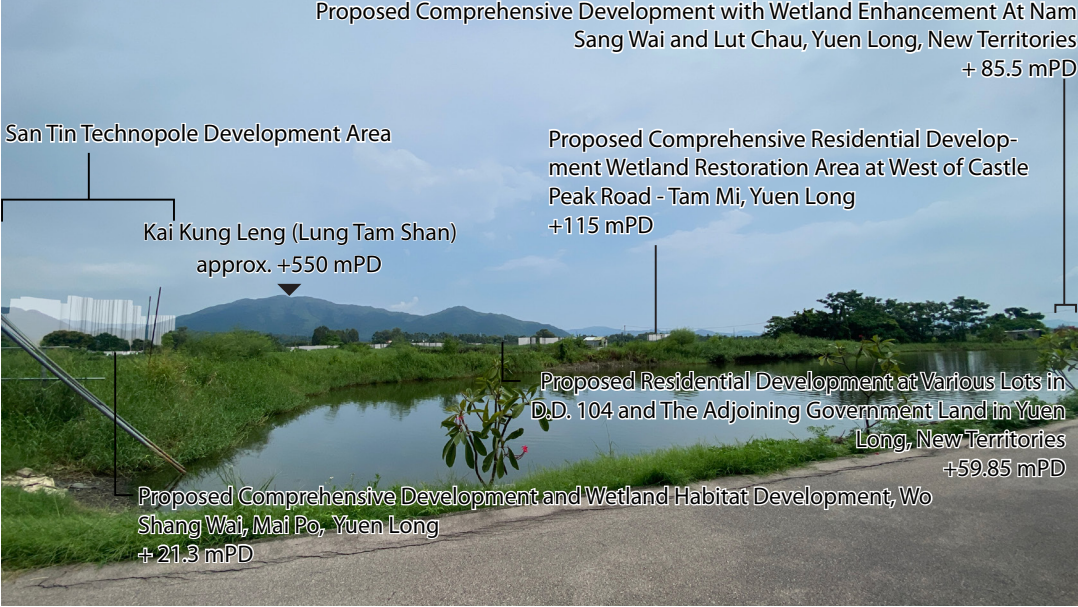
Proposed Comprehensive Development with Wetland Enhancement At Nam Sang Wai and Lut Chau, Yuen Long, New Territories
+ 85.5 mPD

San Tin Technopole Development Area

Proposed Comprehensive Residential Development Wetland Restoration Area at West of Castle Peak Road - Tam Mi, Yuen Long
+115 mPD

Kai Kung Leng (Lung Tam Shan)
approx. +550 mPD

Proposed Residential Development at Various Lots in D.D. 104 and The Adjoining Government Land in Yuen Long, New Territories
+59.85 mPD

Proposed Comprehensive Development and Wetland Habitat Development, Wo Shang Wai, Mai Po, Yuen Long
+ 21.3 mPD